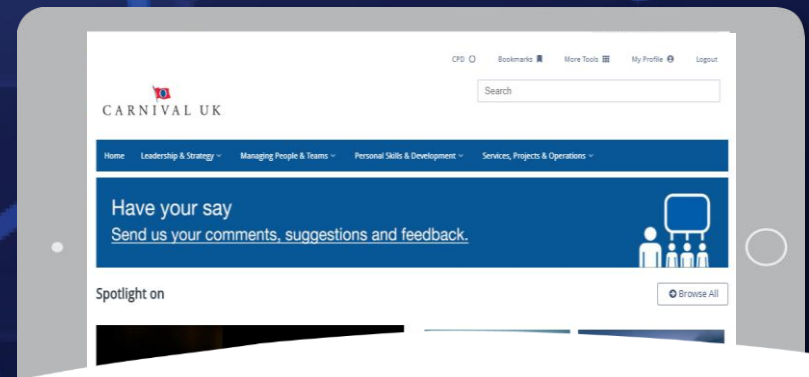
CPD Bookmarks More Tools My Profile Logout

CARNIVAL UK

Search

Home Leadership & Strategy Managing People & Teams Personal Skills & Development Services, Projects & Operations

Have your say
Send us your comments, suggestions and feedback.

Spotlight on

Browse All